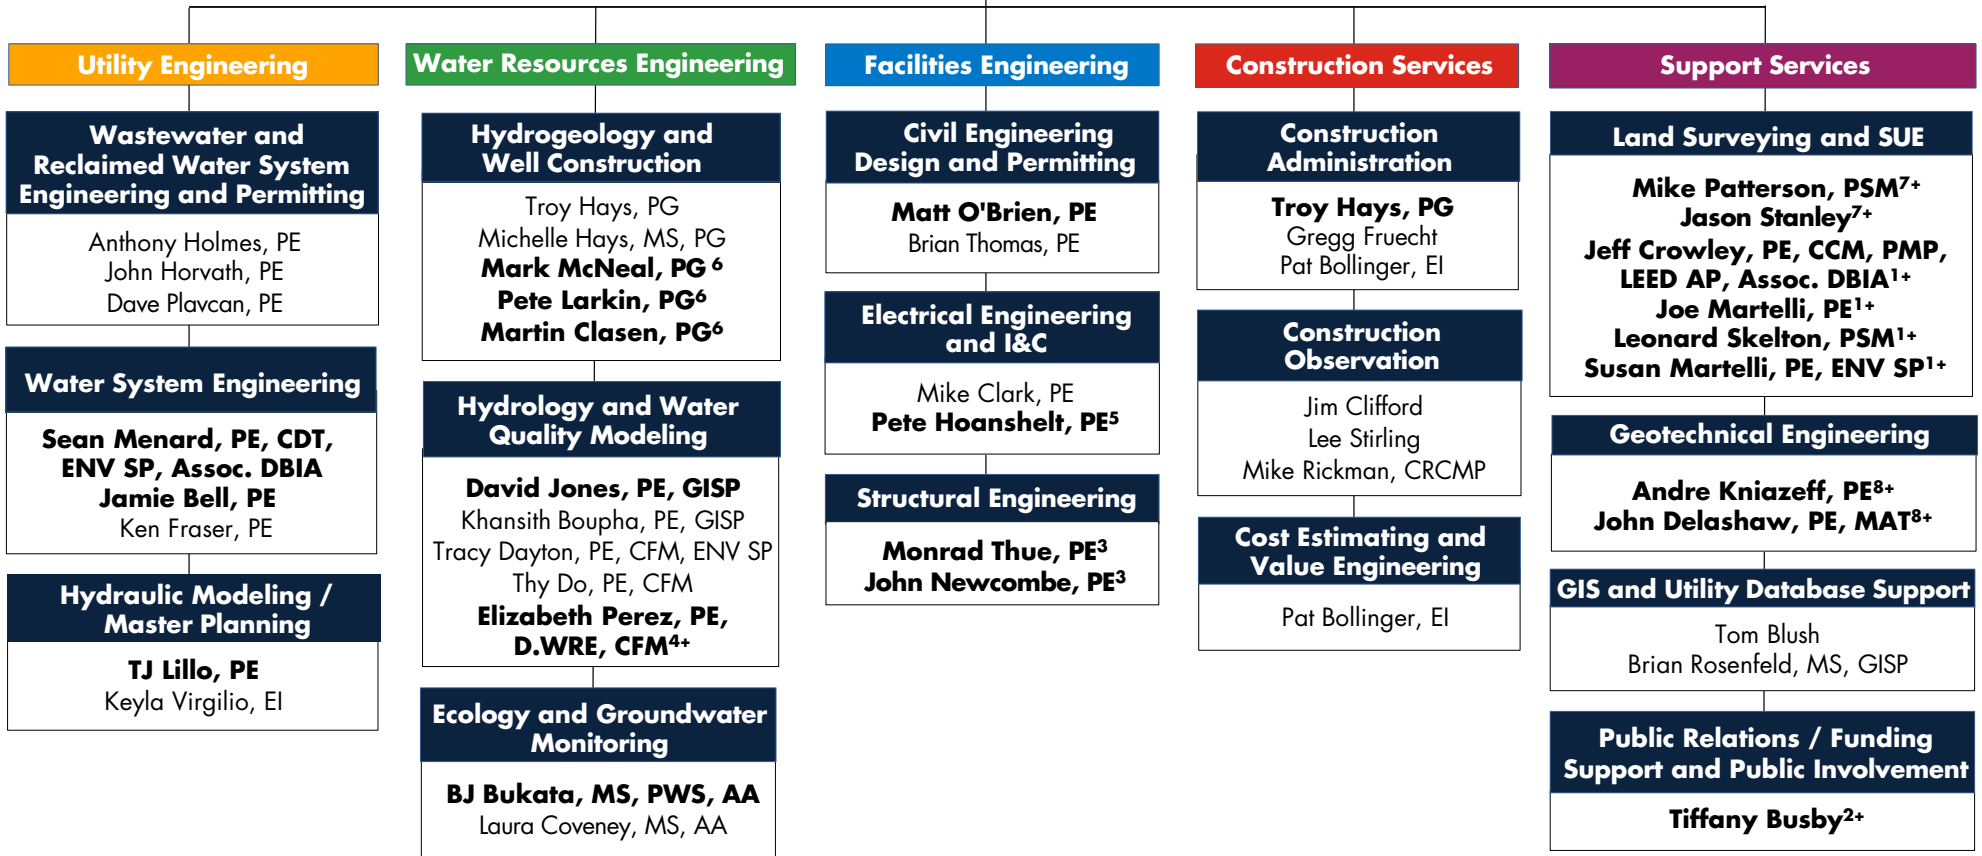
Utility Engineering

Wastewater and Reclaimed Water System Engineering and Permitting

Anthony Holmes, PE
John Horvath, PE
Dave Plavcan, PE

Water System Engineering

Sean Menard, PE, CDT, ENV SP, Assoc. DBIA
Jamie Bell, PE
Ken Fraser, PE

Hydraulic Modeling / Master Planning

TJ Lillo, PE
Keyla Virgilio, EI

Water Resources Engineering

Hydrogeology and Well Construction

Troy Hays, PG
Michelle Hays, MS, PG
Mark McNeal, PG $^{6}$
Pete Larkin, PG$^{6}$
Martin Clasen, PG$^{6}$

Hydrology and Water Quality Modeling

David Jones, PE, GISP
Khansith Boupha, PE, GISP
Tracy Dayton, PE, CFM, ENV SP
Thy Do, PE, CFM
Elizabeth Perez, PE, D.WRE, CFM$^{4+}$

Ecology and Groundwater Monitoring

BJ Bukata, MS, PWS, AA
Laura Coveney, MS, AA

Facilities Engineering

Civil Engineering Design and Permitting

Matt O'Brien, PE
Brian Thomas, PE

Electrical Engineering and I&C

Mike Clark, PE
Pete Hoanshelt, PE$^{5}$

Structural Engineering

Monrad Thue, PE$^{3}$
John Newcombe, PE$^{3}$

Construction Services

Construction Administration

Troy Hays, PG
Gregg Fruecht
Pat Bollinger, EI

Construction Observation

Jim Clifford
Lee Stirling
Mike Rickman, CRCMP

Cost Estimating and Value Engineering

Pat Bollinger, EI

Support Services

Land Surveying and SUE

Mike Patterson, PSM$^{7+}$
Jason Stanley$^{7+}$
Jeff Crowley, PE, CCM, PMP, LEED AP, Assoc. DBIA$^{1+}$
Joe Martelli, PE$^{1+}$
Leonard Skelton, PSM$^{1+}$
Susan Martelli, PE, ENV SP$^{1+}$

Geotechnical Engineering

Andre Kniazeff, PE$^{8+}$
John Delashaw, PE, MAT$^{8+}$

GIS and Utility Database Support

Tom Blush
Brian Rosenfeld, MS, GISP

Public Relations / Funding Support and Public Involvement

Tiffany Busby$^{2+}$